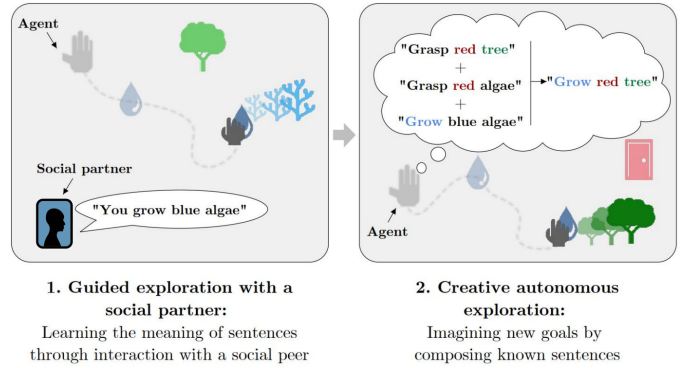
Agent

Social partner

"You grow blue algae"

"Grasp red tree"
+
"Grasp red algae"
+
"Grow blue algae"

"Grow red tree"

Agent

1. Guided exploration with a social partner:
Learning the meaning of sentences through interaction with a social peer

2. Creative autonomous exploration:
Imagining new goals by composing known sentences